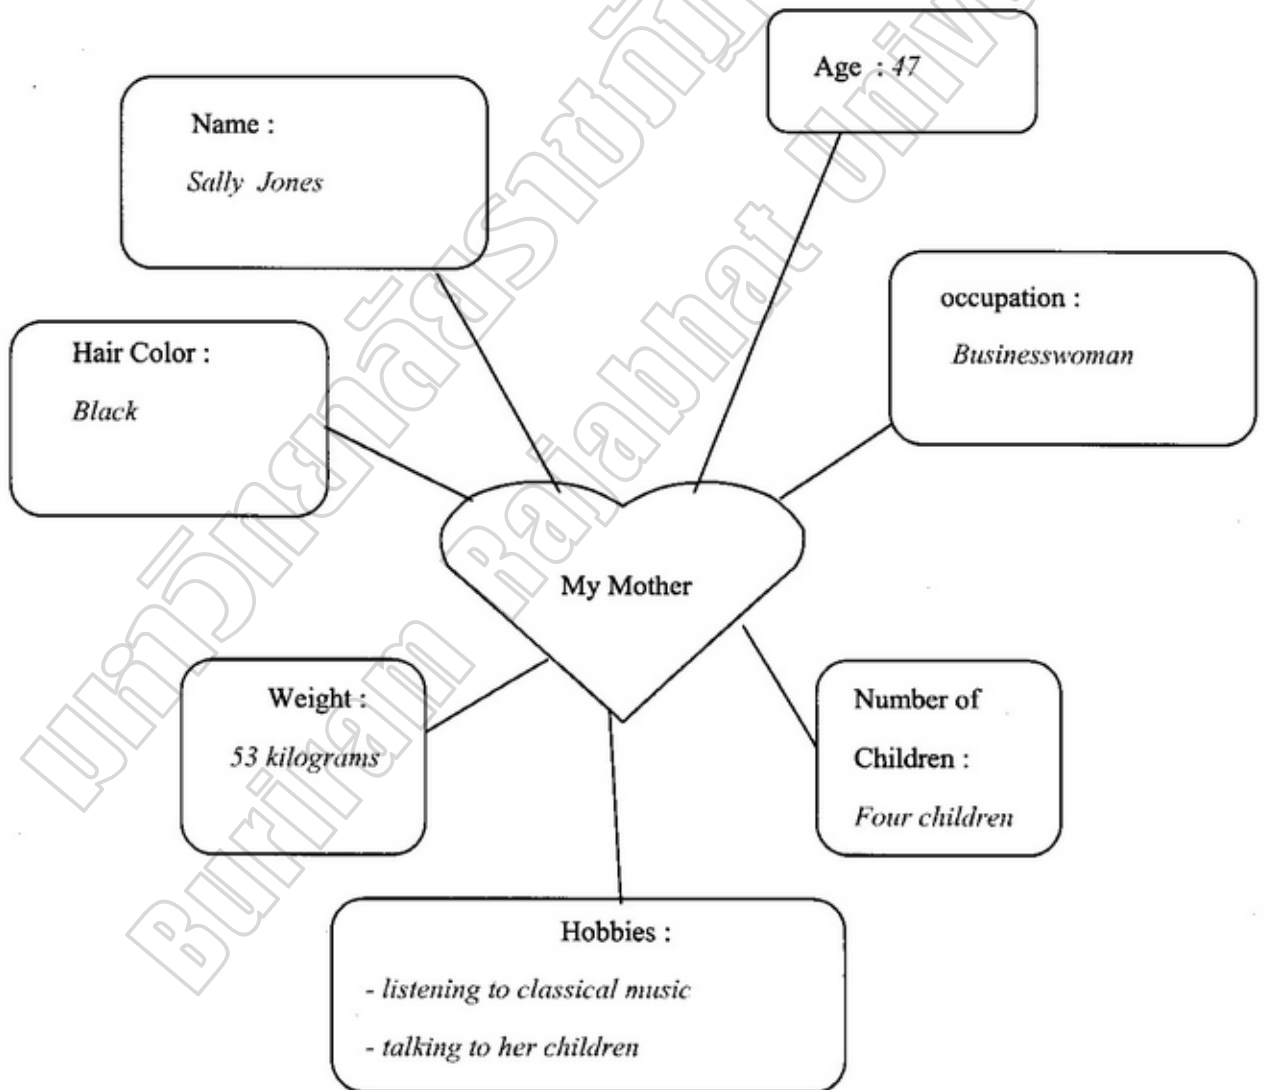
Name :
Sally Jones

Age : 47

Hair Color :
Black

occupation :
Businesswoman

My Mother

Weight :
53 kilograms

Number of Children :
Four children

Hobbies :
- listening to classical music
- talking to her children

มหาวิทยาลัยราชภัฏบุรีรัมย์ Buriram Rajabhat University